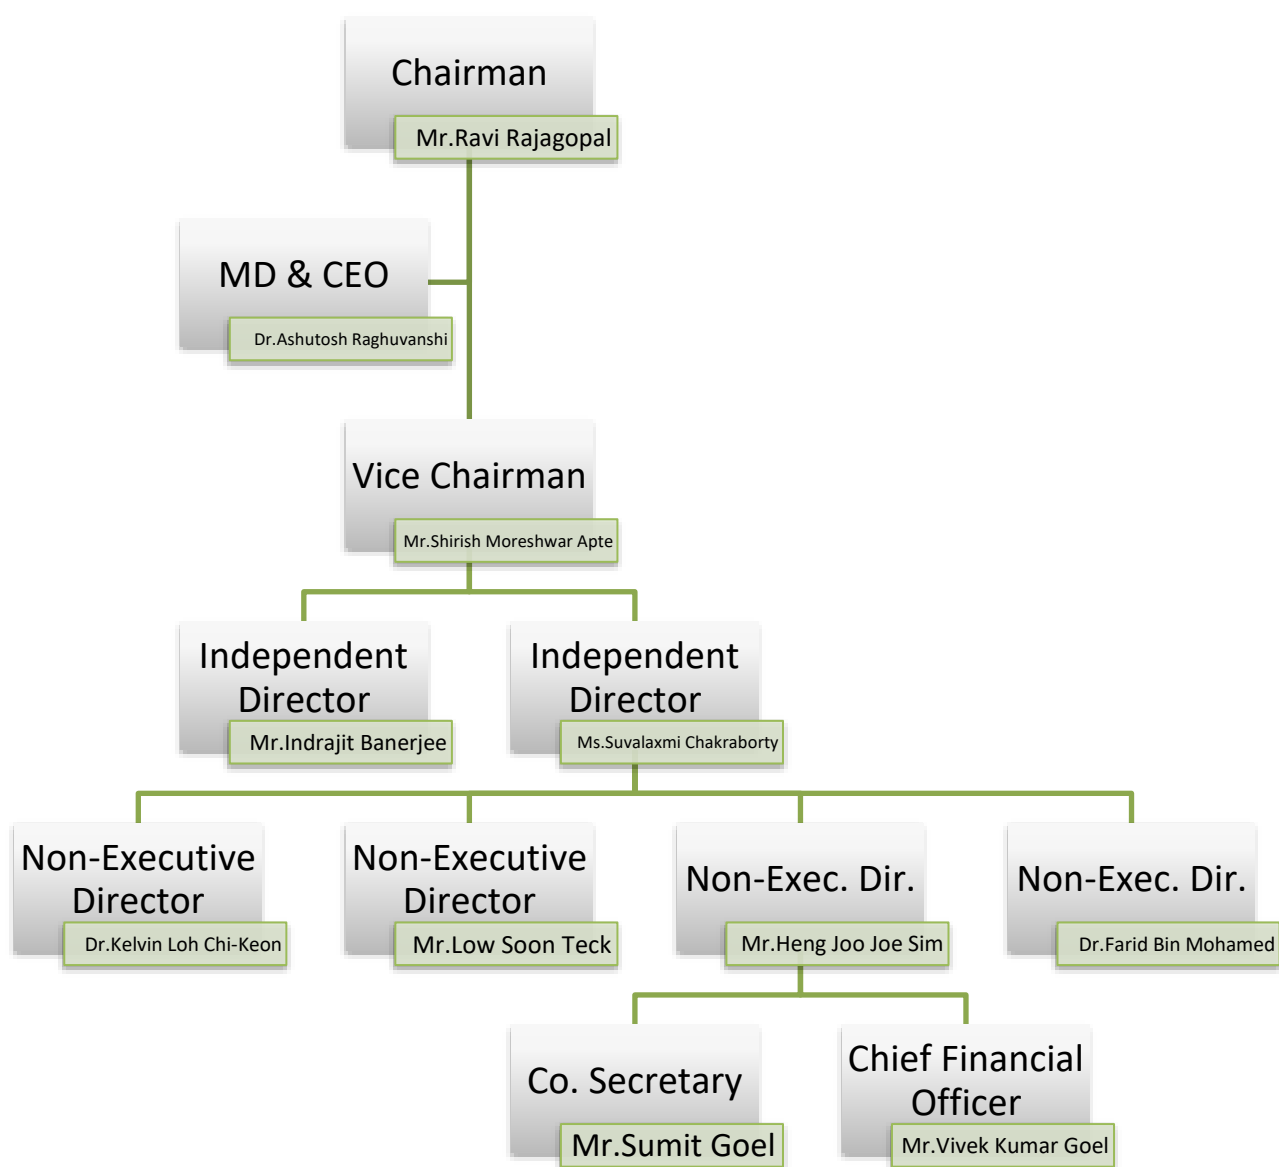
Chairman
Mr.Ravi Rajagopal

MD & CEO
Dr.Ashutosh Raghuvanshi

Vice Chairman
Mr.Shirish Moreshwar Apte

Independent Director
Mr.Indrajit Banerjee

Independent Director
Ms.Suvalaxmi Chakraborty

Non-Executive Director
Dr.Kelvin Loh Chi-Keon

Non-Executive Director
Mr.Low Soon Teck

Non-Exec. Dir.
Mr.Heng Joo Joe Sim

Non-Exec. Dir.
Dr.Farid Bin Mohamed

Co. Secretary
Mr.Sumit Goel

Chief Financial Officer
Mr.Vivek Kumar Goel